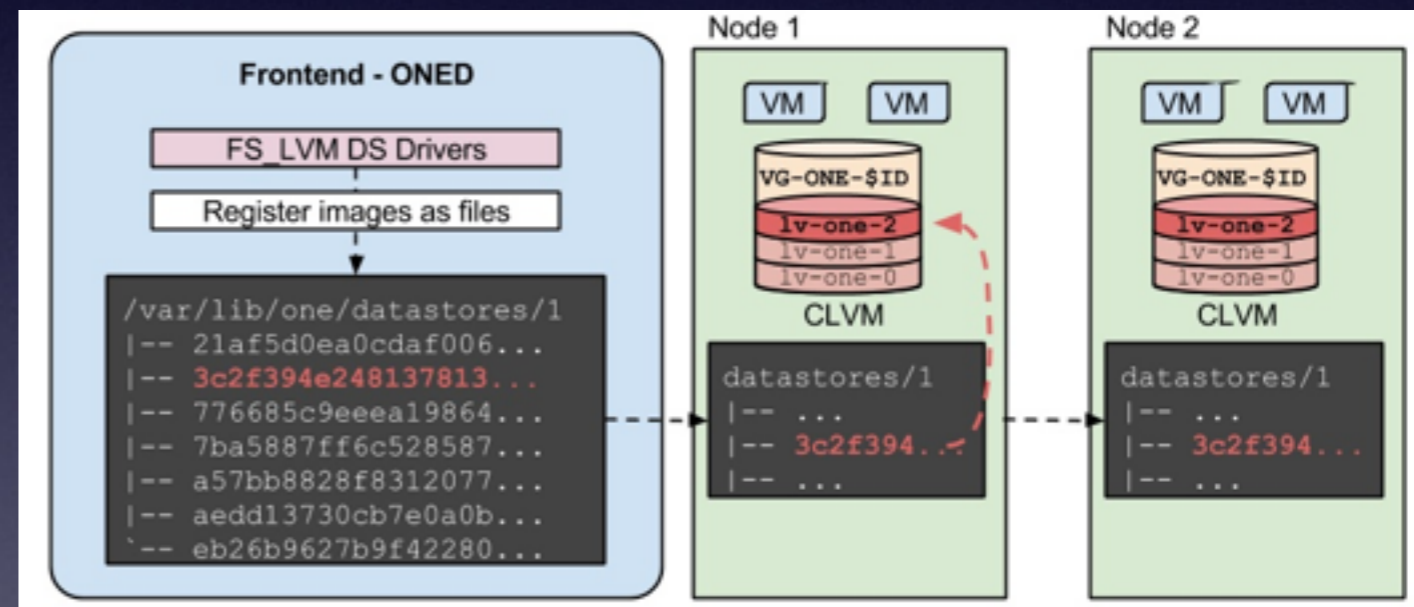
Frontend - ONED

FS_LVM DS Drivers

Register images as files

/var/lib/one/datastores/1
|-- 21af5d0ea0cdaf006...
|-- 3c2f394e248137813...
|-- 776685c9eeea19864...
|-- 7ba5887ff6c528587...
|-- a57bb8828f8312077...
|-- aedd13730cb7e0a0b...
`-- eb26b9627b9f42280...

Node 1

VM VM

VG-ONE-$ID
lv-one-2
lv-one-1
lv-one-0
CLVM

datastores/1
|-- ...
|-- 3c2f394...
|-- ...

Node 2

VM VM

VG-ONE-$ID
lv-one-2
lv-one-1
lv-one-0
CLVM

datastores/1
|-- ...
|-- 3c2f394...
|-- ...